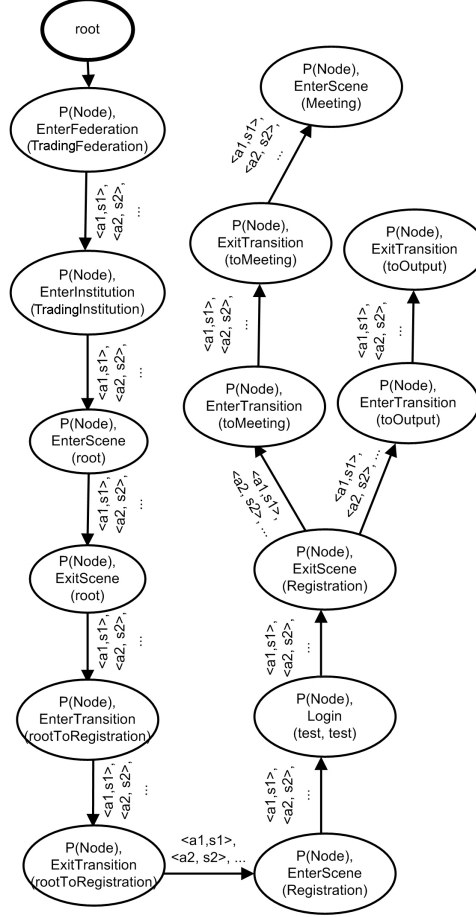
root

P(Node), EnterFederation (TradingFederation)

<a1,s1>, <a2, s2>, ...

P(Node), EnterInstitution (TradingInstitution)

<a1,s1>, <a2, s2>, ...

P(Node), EnterScene (root)

<a1,s1>, <a2, s2>, ...

P(Node), ExitScene (root)

<a1,s1>, <a2, s2>, ...

P(Node), EnterTransition (rootToRegistration)

<a1,s1>, <a2, s2>, ...

P(Node), ExitTransition (rootToRegistration)

<a1,s1>, <a2, s2>, ...

P(Node), EnterScene (Registration)

<a1,s1>, <a2, s2>, ...

P(Node), Login (test, test)

<a1,s1>, <a2, s2>, ...

P(Node), ExitScene (Registration)

<a1,s1>, <a2, s2>, ...

P(Node), EnterTransition (toMeeting)

<a1,s1>, <a2, s2>, ...

P(Node), ExitTransition (toMeeting)

<a1,s1>, <a2, s2>, ...

P(Node), EnterScene (Meeting)

<a1,s1>, <a2, s2>, ...

P(Node), EnterTransition (toOutput)

<a1,s1>, <a2, s2>, ...

P(Node), ExitTransition (toOutput)